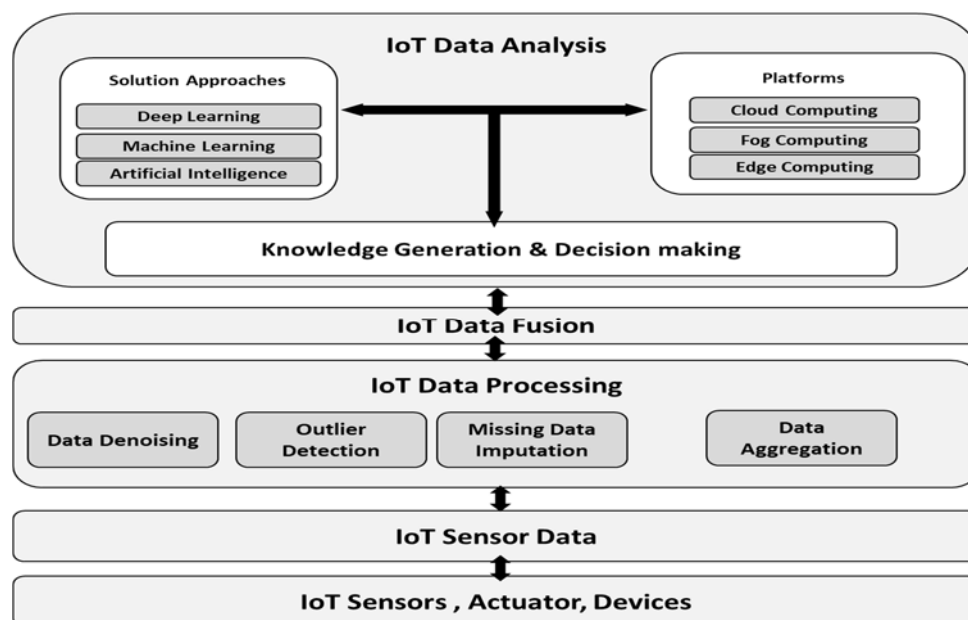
IoT Data Analysis

Solution Approaches

Deep Learning

Machine Learning

Artificial Intelligence

Platforms

Cloud Computing

Fog Computing

Edge Computing

Knowledge Generation & Decision making

IoT Data Fusion

IoT Data Processing

Data Denoising

Outlier Detection

Missing Data Imputation

Data Aggregation

IoT Sensor Data

IoT Sensors , Actuator, Devices